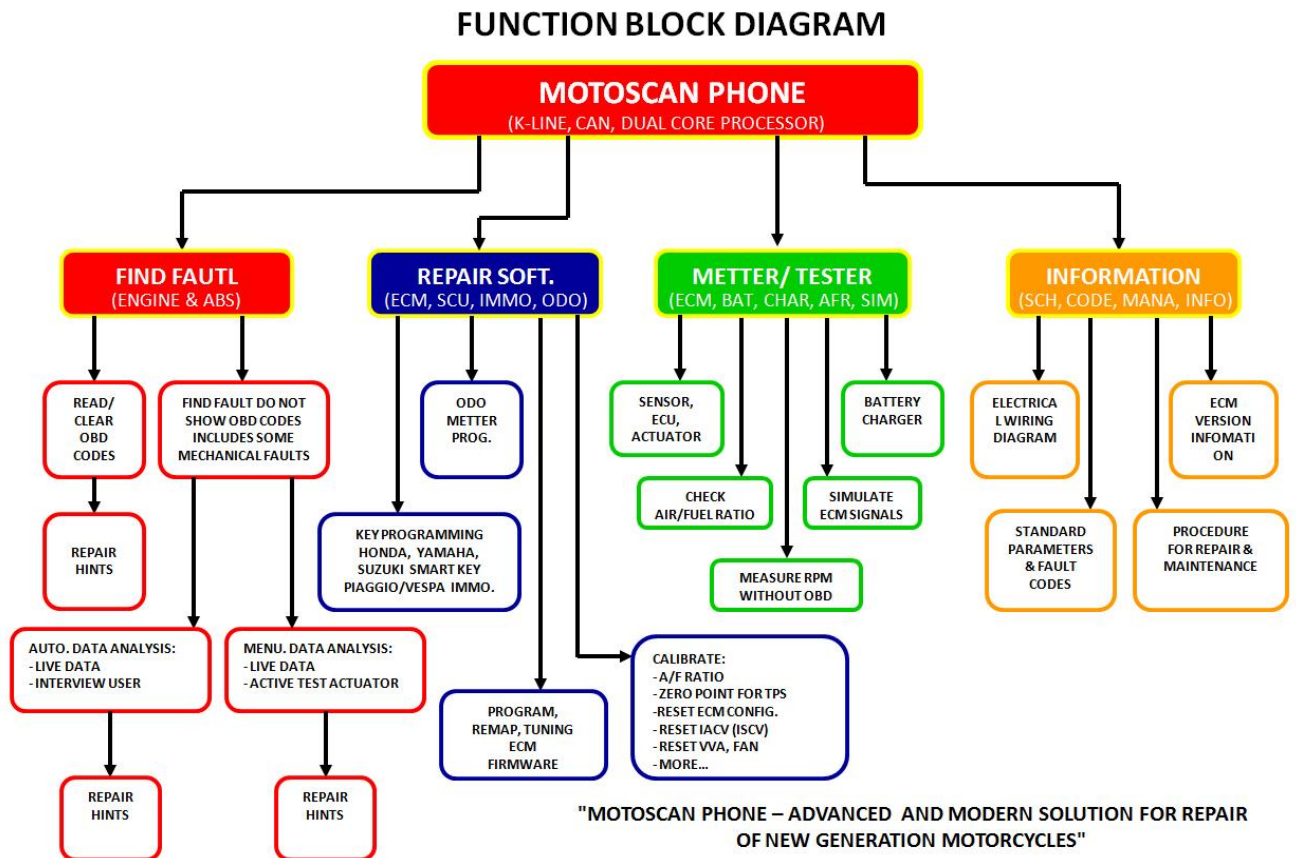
FUNCTION BLOCK DIAGRAM

MOTOSCAN PHONE
(K-LINE, CAN, DUAL CORE PROCESSOR)

FIND FAUTL
(ENGINE & ABS)

READ/ CLEAR OBD CODES

REPAIR HINTS

FIND FAULT DO NOT SHOW OBD CODES INCLUDES SOME MECHANICAL FAULTS

AUTO. DATA ANALYSIS:
- LIVE DATA
- INTERVIEW USER

REPAIR HINTS

MENU. DATA ANALYSIS:
- LIVE DATA
- ACTIVE TEST ACTUATOR

REPAIR HINTS

REPAIR SOFT.
(ECM, SCU, IMMO, ODO)

ODO METTER PROG.

KEY PROGRAMMING HONDA, YAMAHA, SUZUKI SMART KEY PIAGGIO/VESPA IMMO.

PROGRAM, REMAP, TUNING ECM FIRMWARE

CALIBRATE:
- A/F RATIO
- ZERO POINT FOR TPS
- RESET ECM CONFIG.
- RESET IACV (ISCV)
- RESET VVA, FAN
- MORE...

METTER/ TESTER
(ECM, BAT, CHAR, AFR, SIM)

SENSOR, ECU, ACTUATOR

CHECK AIR/FUEL RATIO

MEASURE RPM WITHOUT OBD

SIMULATE ECM SIGNALS

BATTERY CHARGER

INFORMATION
(SCH, CODE, MANA, INFO)

ELECTRICA L WIRING DIAGRAM

STANDARD PARAMETERS & FAULT CODES

PROCEDURE FOR REPAIR & MAINTENANCE

ECM VERSION INFOMATI ON

"MOTOSCAN PHONE – ADVANCED AND MODERN SOLUTION FOR REPAIR OF NEW GENERATION MOTORCYCLES"